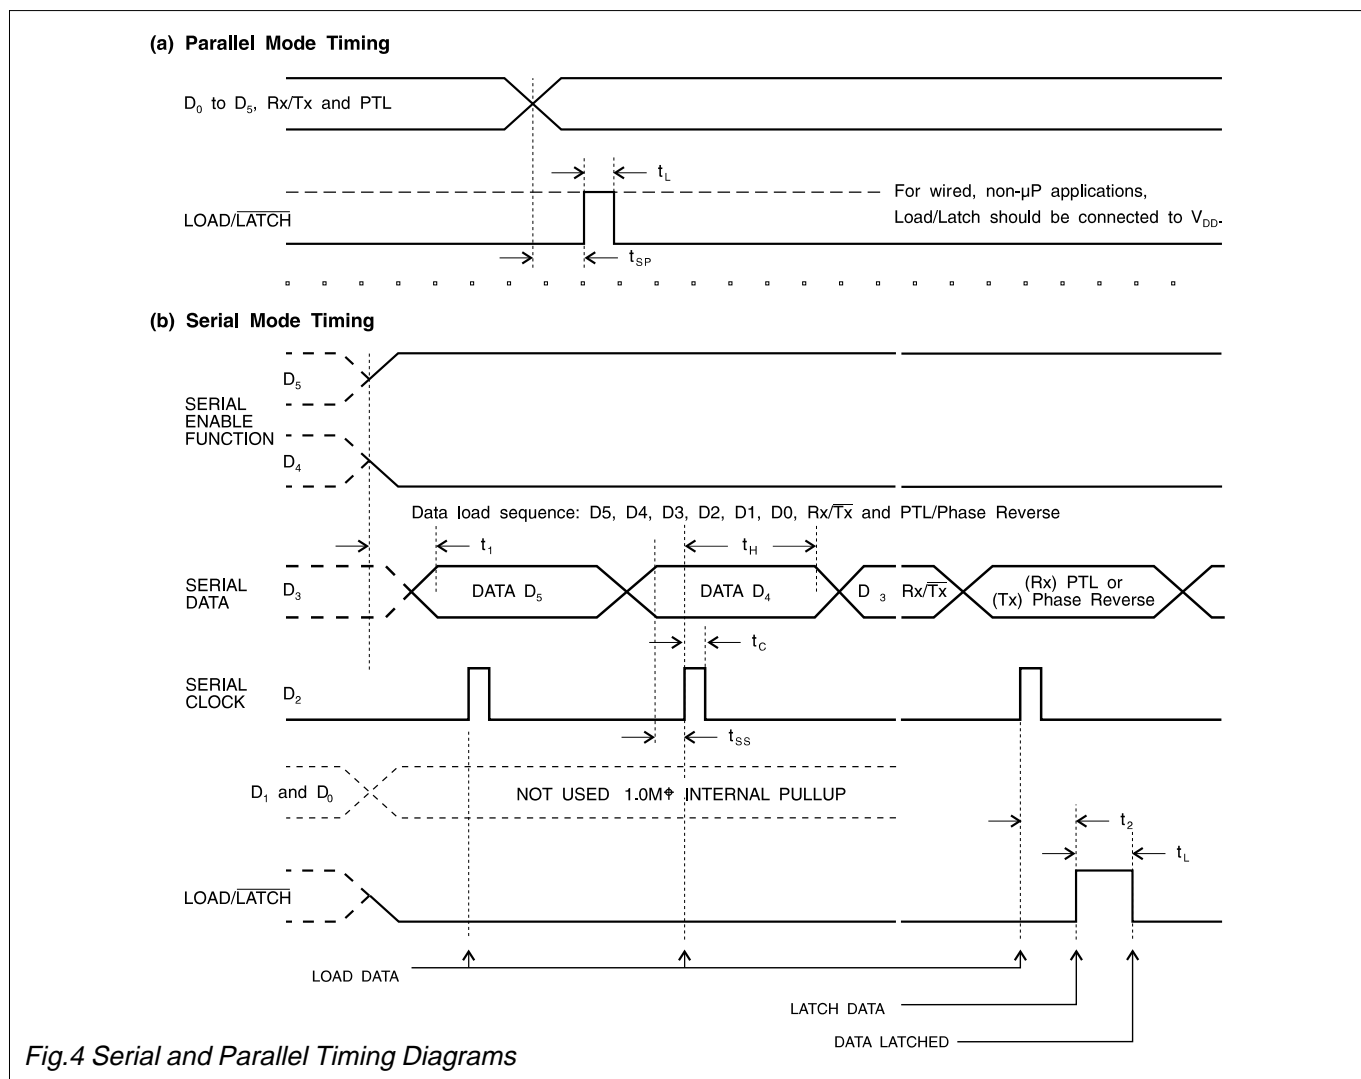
(a) Parallel Mode Timing

$D_0$ to $D_5$, Rx/Tx and PTL

$t_L$

LOAD/$\overline{LATCH}$

For wired, non-μP applications, Load/Latch should be connected to $V_{DD}$.

$t_{SP}$

(b) Serial Mode Timing

$D_5$

SERIAL ENABLE FUNCTION

$D_4$

Data load sequence: D5, D4, D3, D2, D1, D0, Rx/$\overline{Tx}$ and PTL/Phase Reverse

$t_1$

$t_H$

SERIAL DATA

$D_3$

DATA $D_5$

DATA $D_4$

D $_3$

Rx/$\overline{Tx}$

(Rx) PTL or (Tx) Phase Reverse

$t_C$

SERIAL CLOCK

$D_2$

$t_{SS}$

$D_1$ and $D_0$

NOT USED 1.0MΦ INTERNAL PULLUP

$t_2$

$t_L$

LOAD/$\overline{LATCH}$

LOAD DATA

LATCH DATA

DATA LATCHED

Fig.4 Serial and Parallel Timing Diagrams